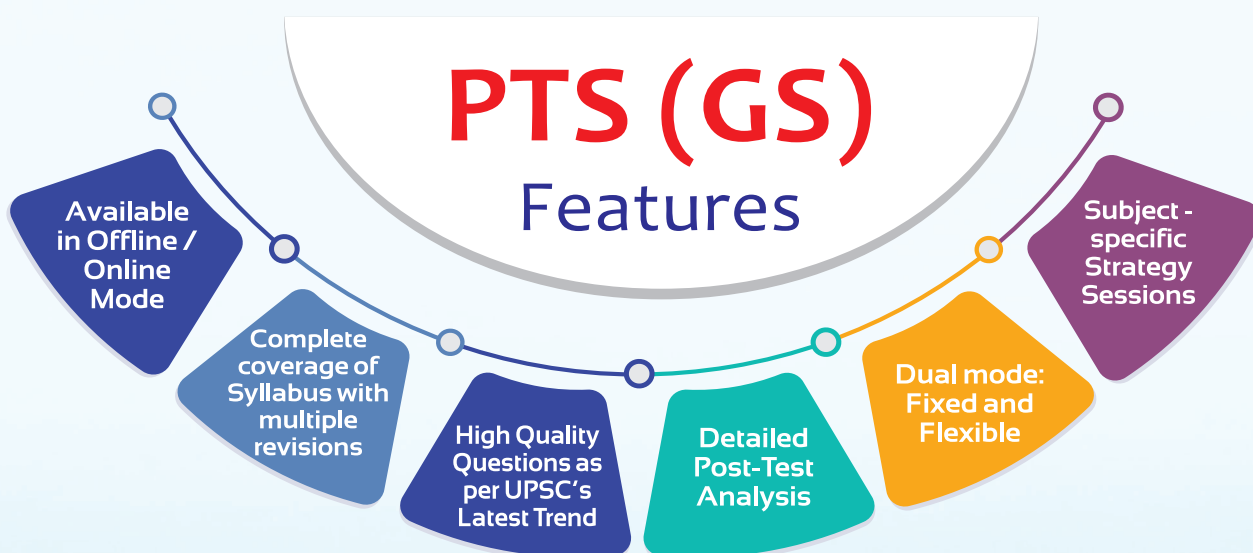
PTS (GS)
Features

Available in Offline / Online Mode

Complete coverage of Syllabus with multiple revisions

High Quality Questions as per UPSC's Latest Trend

Detailed Post-Test Analysis

Dual mode: Fixed and Flexible

Subject - specific Strategy Sessions